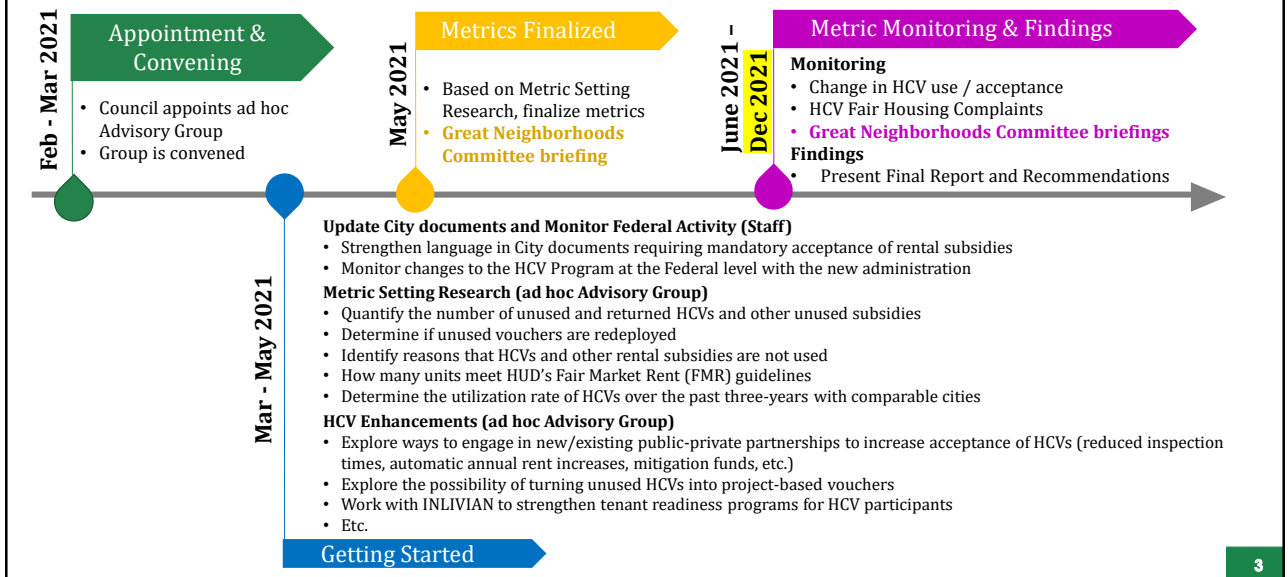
Feb - Mar 2021

Appointment & Convening

• Council appoints ad hoc Advisory Group
• Group is convened

May 2021

Metrics Finalized

• Based on Metric Setting Research, finalize metrics
• Great Neighborhoods Committee briefing

June 2021 – Dec 2021

Metric Monitoring & Findings

Monitoring
• Change in HCV use / acceptance
• HCV Fair Housing Complaints
• Great Neighborhoods Committee briefings
Findings
• Present Final Report and Recommendations

Mar - May 2021

Update City documents and Monitor Federal Activity (Staff)
• Strengthen language in City documents requiring mandatory acceptance of rental subsidies
• Monitor changes to the HCV Program at the Federal level with the new administration
Metric Setting Research (ad hoc Advisory Group)
• Quantify the number of unused and returned HCVs and other unused subsidies
• Determine if unused vouchers are redeployed
• Identify reasons that HCVs and other rental subsidies are not used
• How many units meet HUD's Fair Market Rent (FMR) guidelines
• Determine the utilization rate of HCVs over the past three-years with comparable cities
HCV Enhancements (ad hoc Advisory Group)
• Explore ways to engage in new/existing public-private partnerships to increase acceptance of HCVs (reduced inspection times, automatic annual rent increases, mitigation funds, etc.)
• Explore the possibility of turning unused HCVs into project-based vouchers
• Work with INLIVIAN to strengthen tenant readiness programs for HCV participants
• Etc.

Getting Started

3